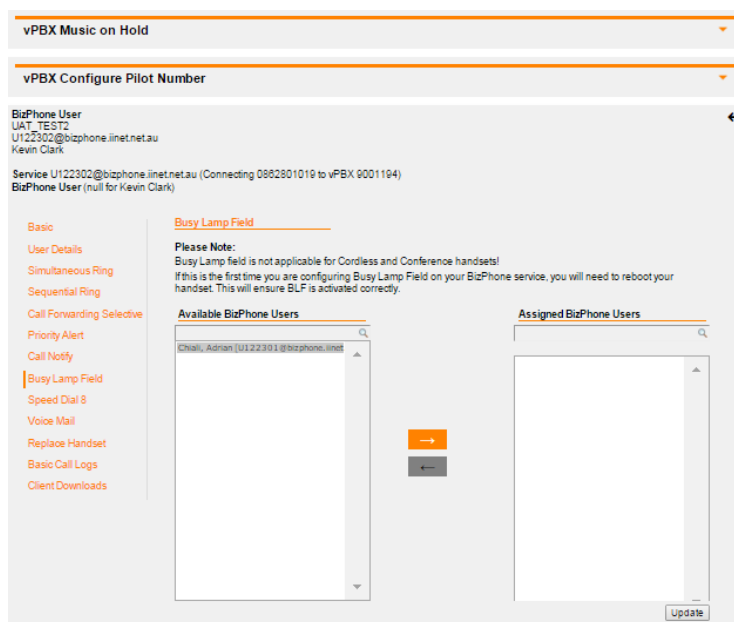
vPBX Music on Hold

vPBX Configure Pilot Number

BizPhone User
UAT_TEST2
U122302@bizphone.iinet.net.au
Kevin Clark

Service U122302@bizphone.iinet.net.au (Connecting 0862801019 to vPBX 9001194)
BizPhone User (null for Kevin Clark)

Basic
User Details
Simultaneous Ring
Sequential Ring
Call Forwarding Selective
Priority Alert
Call Notify
Busy Lamp Field
Speed Dial 8
Voice Mail
Replace Handset
Basic Call Logs
Client Downloads

Busy Lamp Field

Please Note:
Busy Lamp field is not applicable for Cordless and Conference handsets!
If this is the first time you are configuring Busy Lamp Field on your BizPhone service, you will need to reboot your handset. This will ensure BLF is activated correctly.

Available BizPhone Users

Chiali, Adrian [U122301@bizphone.iinet

Assigned BizPhone Users

→
←

Update